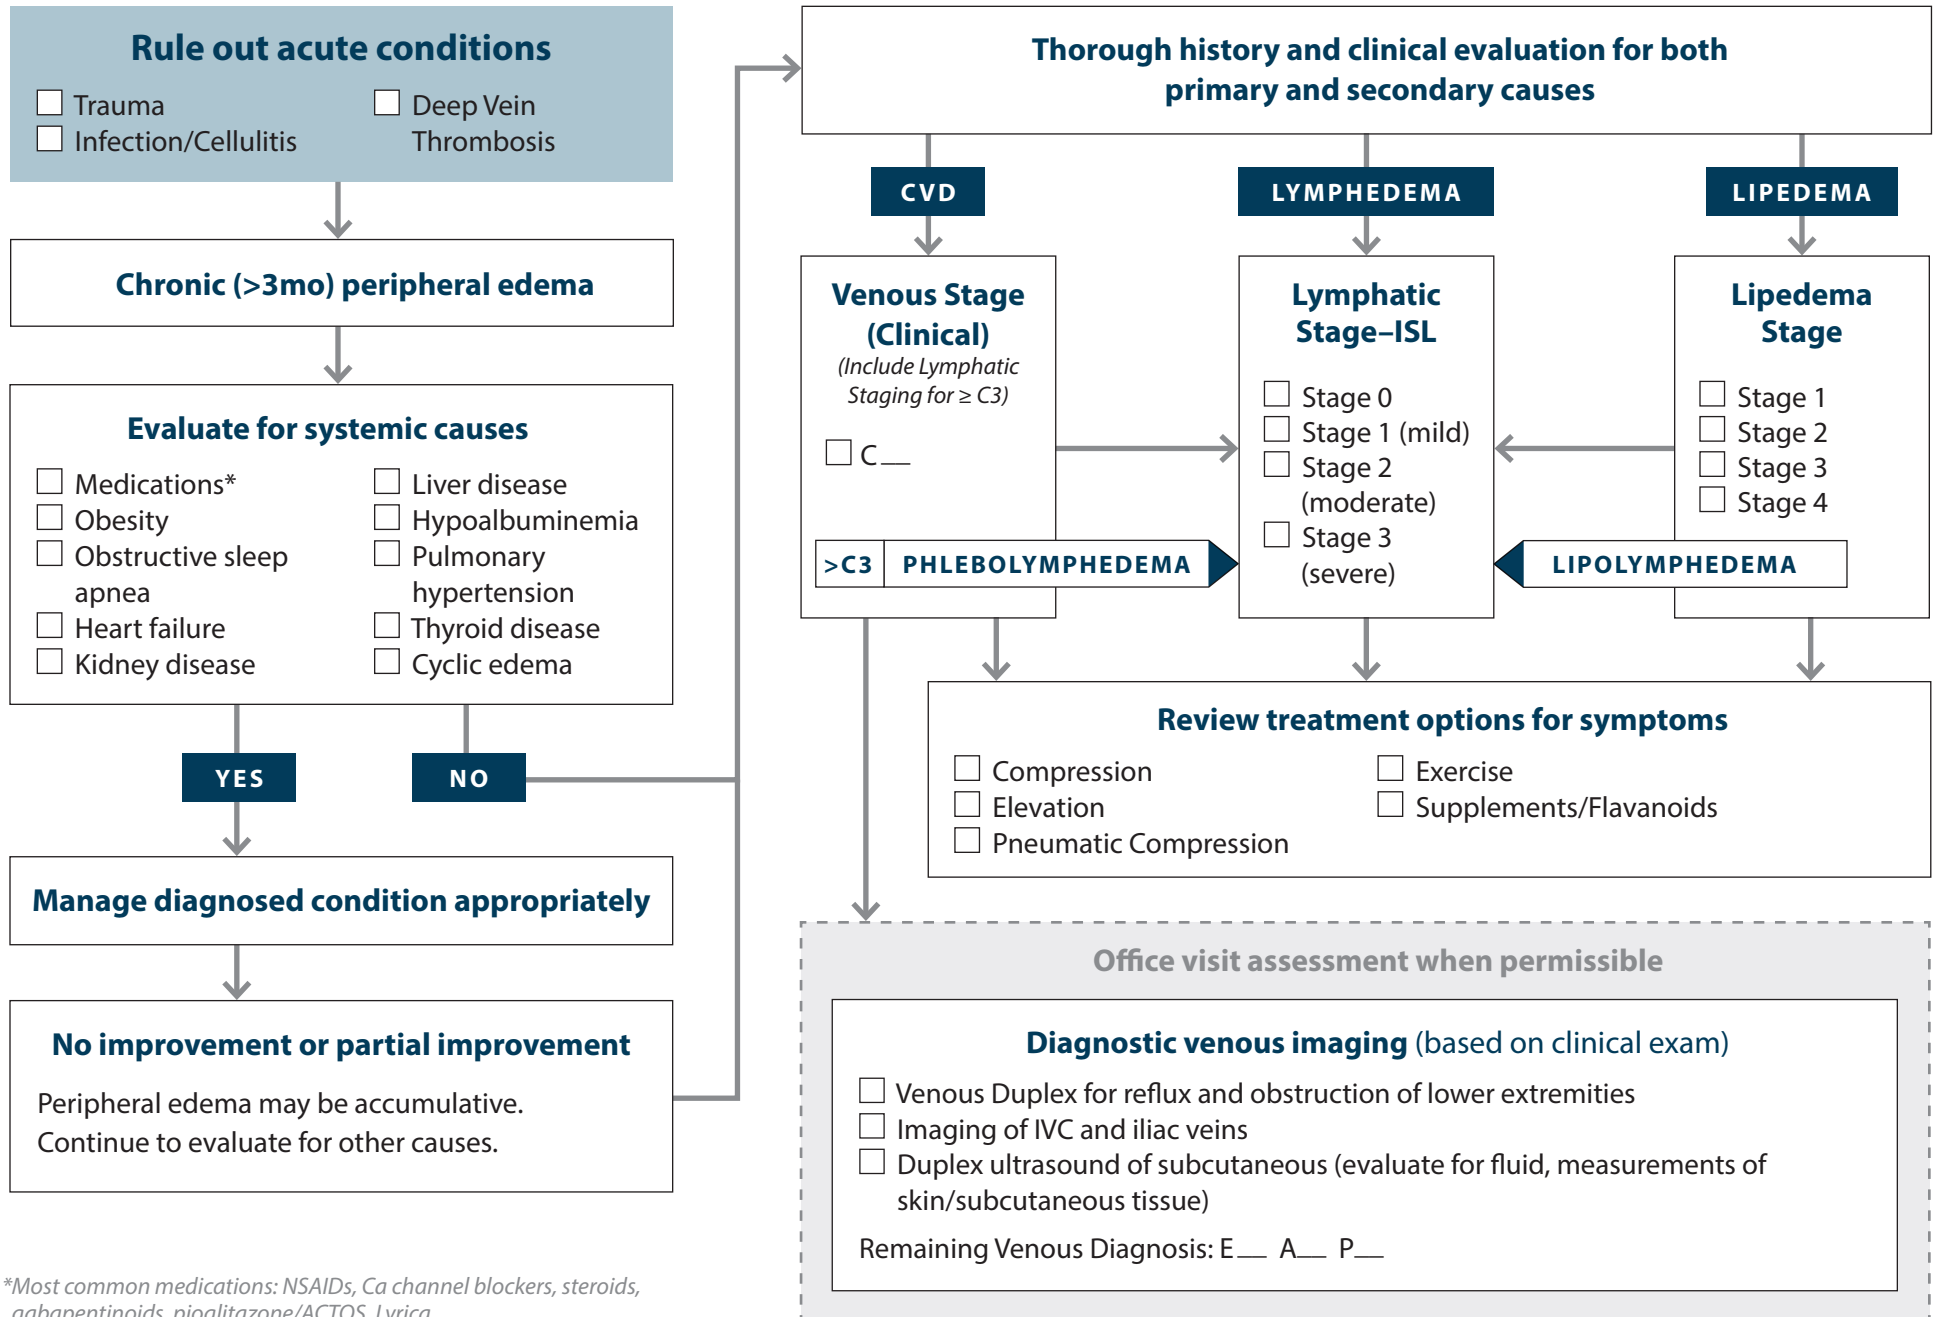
Rule out acute conditions

☐ Trauma
☐ Infection/Cellulitis
☐ Deep Vein Thrombosis

Chronic (>3mo) peripheral edema

Evaluate for systemic causes

☐ Medications*
☐ Obesity
☐ Obstructive sleep apnea
☐ Heart failure
☐ Kidney disease
☐ Liver disease
☐ Hypoalbuminemia
☐ Pulmonary hypertension
☐ Thyroid disease
☐ Cyclic edema

YES

NO

Manage diagnosed condition appropriately

No improvement or partial improvement

Peripheral edema may be accumulative. Continue to evaluate for other causes.

*Most common medications: NSAIDs, Ca channel blockers, steroids, gabapentinoids, pioglitazone/ACTOS, Lyrica

Thorough history and clinical evaluation for both primary and secondary causes

CVD

LYMPHEDEMA

LIPEDEMA

Venous Stage (Clinical)
(Include Lymphatic Staging for ≥ C3)

☐ C__

>C3 PHLEBOLYMPHEDEMA

Lymphatic Stage–ISL

☐ Stage 0
☐ Stage 1 (mild)
☐ Stage 2 (moderate)
☐ Stage 3 (severe)

Lipedema Stage

☐ Stage 1
☐ Stage 2
☐ Stage 3
☐ Stage 4

LIPOLYMPHEDEMA

Review treatment options for symptoms

☐ Compression
☐ Elevation
☐ Pneumatic Compression
☐ Exercise
☐ Supplements/Flavanoids

Office visit assessment when permissible

Diagnostic venous imaging (based on clinical exam)

☐ Venous Duplex for reflux and obstruction of lower extremities
☐ Imaging of IVC and iliac veins
☐ Duplex ultrasound of subcutaneous (evaluate for fluid, measurements of skin/subcutaneous tissue)

Remaining Venous Diagnosis: E__ A__ P__